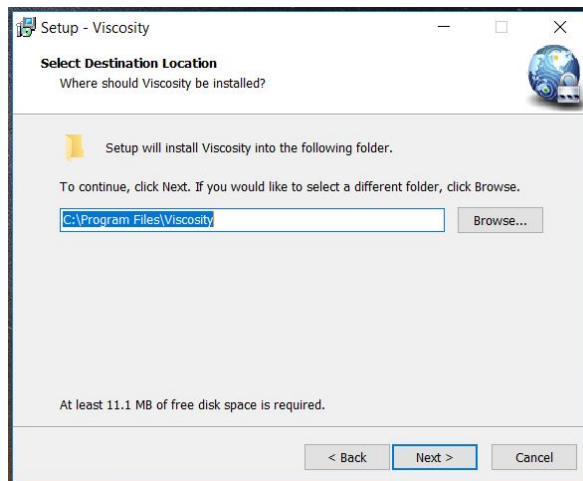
Setup - Viscosity

Select Destination Location
Where should Viscosity be installed?

Setup will install Viscosity into the following folder.

To continue, click Next. If you would like to select a different folder, click Browse.

C:\Program Files\Viscosity

Browse...

At least 11.1 MB of free disk space is required.

< Back

Next >

Cancel